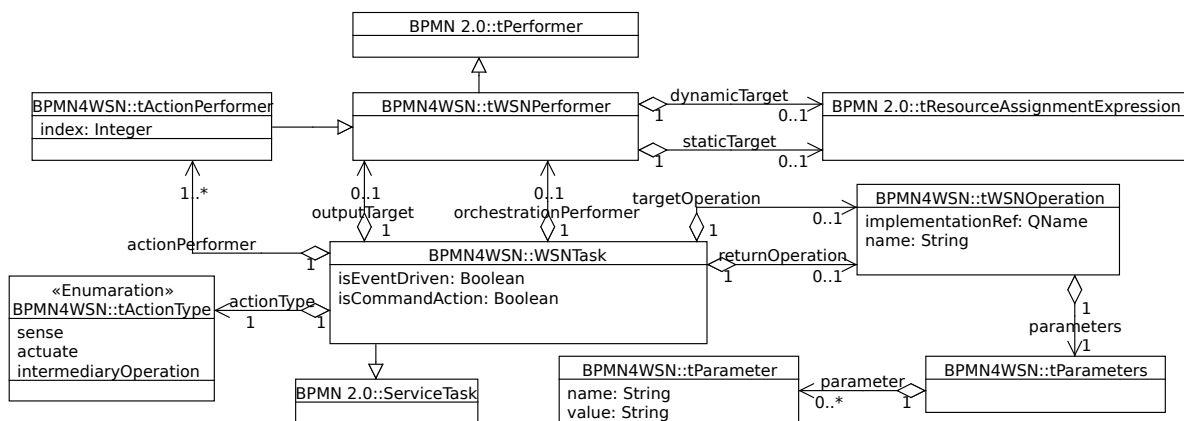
BPMN 2.0::tPerformer

BPMN4WSN::tActionPerformer
index: Integer

BPMN4WSN::tWSNPerformer

dynamicTarget
1
0..1
BPMN 2.0::tResourceAssignmentExpression

staticTarget
1
0..1

1..*
0..1
outputTarget
1
0..1
orchestrationPerformer
1
targetOperation
0..1
BPMN4WSN::tWSNOperation
implementationRef: QName
name: String

actionPerformer
1
BPMN4WSN::WSNTask
isEventDriven: Boolean
isCommandAction: Boolean
1
returnOperation
1
0..1

«Enumaration»
BPMN4WSN::tActionType
sense
actuate
intermediaryOperation
actionType
1
1

1
parameters
1

BPMN 2.0::ServiceTask

BPMN4WSN::tParameter
name: String
value: String
parameter
0..*
1
BPMN4WSN::tParameters